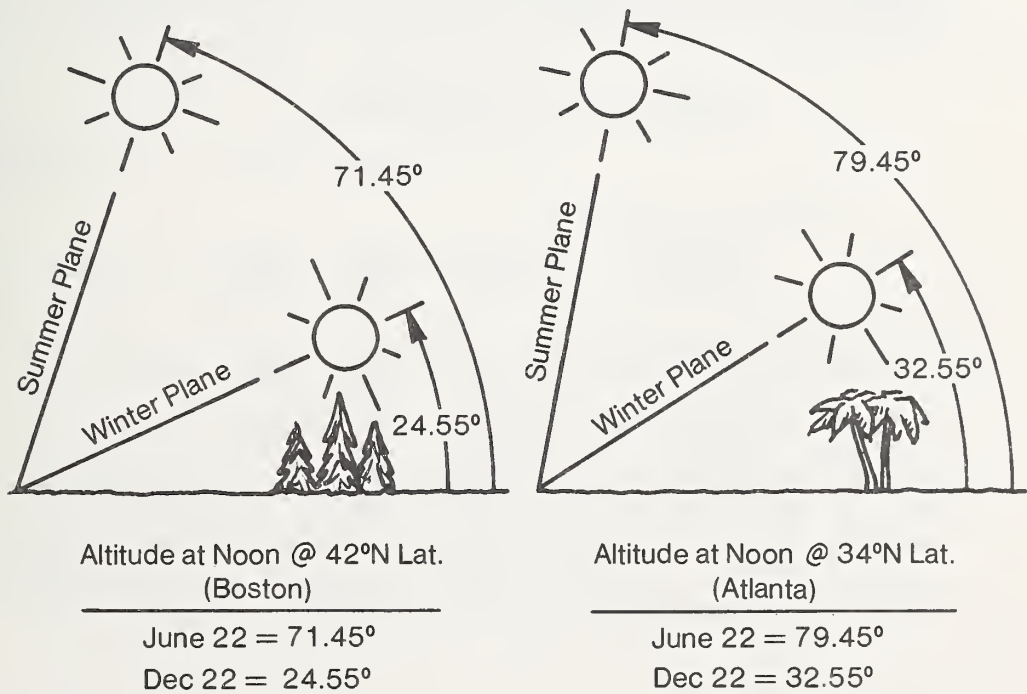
71.45°

Summer Plane

Winter Plane

24.55°

Altitude at Noon @ 42°N Lat. (Boston)

June 22 = 71.45°
Dec 22 = 24.55°

79.45°

Summer Plane

Winter Plane

32.55°

Altitude at Noon @ 34°N Lat. (Atlanta)

June 22 = 79.45°
Dec 22 = 32.55°